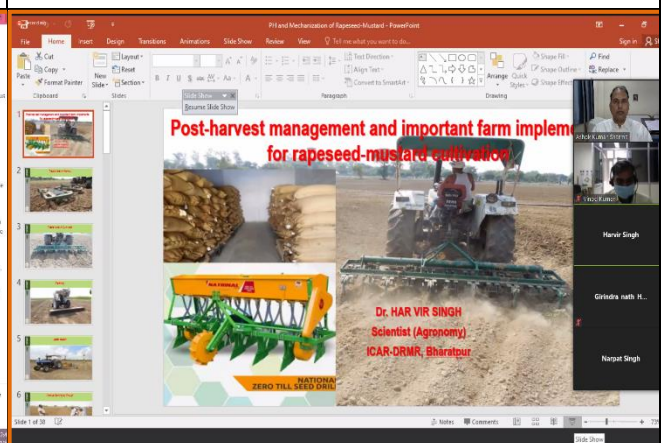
PH and Mechanization of Rapeseed-Mustard - PowerPoint

File Home Insert Design Transitions Animations Slide Show Review View Tell me what you want to do...

Sign in

Cut
Copy
Format Painter
Paste
Clipboard
New Slide
Layout
Reset
Section
Slides
Slide Show
Resume Slide Show
Text Direction
Align Text
Convert to SmartArt
Paragraph
Arrange
Quick Styles
Shape Fill
Shape Outline
Shape Effects
Drawing
Find
Replace

Post-harvest management and important farm impleme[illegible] for rapeseed-mustard cultivation

NATIONAL
NATIONAL
ZERO TILL SEED DRILL

Dr. HAR VIR SINGH
Scientist (Agronomy)
ICAR-DRMR, Bharatpur

Ashok Kumar Sharma
Vinod Kumar
Harvir Singh
Girindra nath H...
Narpat Singh

1
2
3
4
5
6

Slide 1 of 30
Notes Comments
Slide Show